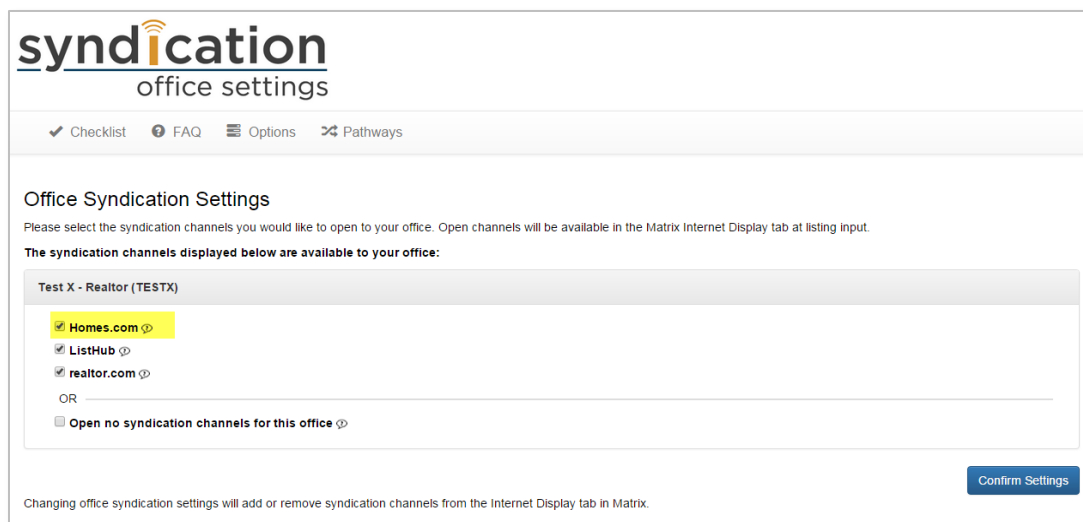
syndication
office settings

Checklist FAQ Options Pathways

Office Syndication Settings

Please select the syndication channels you would like to open to your office. Open channels will be available in the Matrix Internet Display tab at listing input.

The syndication channels displayed below are available to your office:

Test X - Realtor (TESTX)

Homes.com

ListHub

realtor.com

OR

Open no syndication channels for this office

Confirm Settings

Changing office syndication settings will add or remove syndication channels from the Internet Display tab in Matrix.